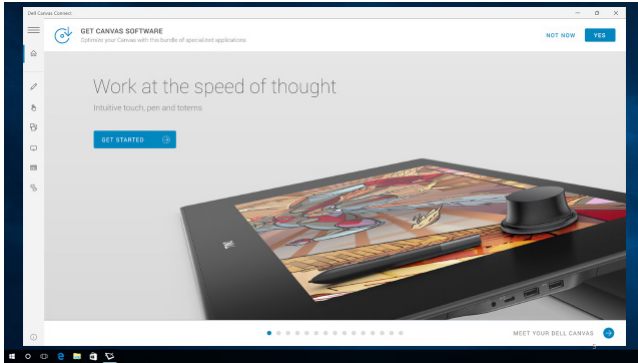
Dell Canvas Connect

GET CANVAS SOFTWARE
Optimize your Canvas with this bundle of specialized applications

NOT NOW
YES

Work at the speed of thought
Intuitive touch, pen and totems

GET STARTED

MEET YOUR DELL CANVAS